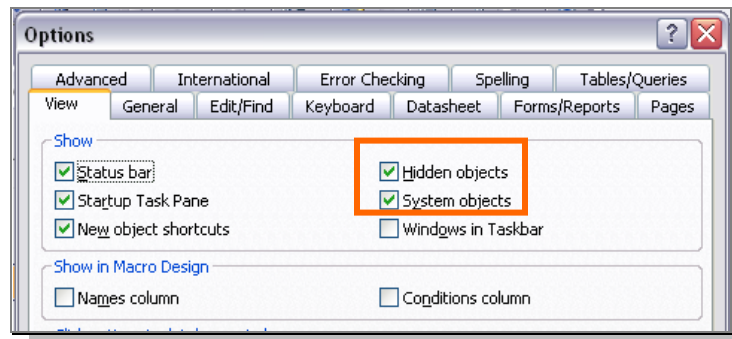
Options

Advanced | International | Error Checking | Spelling | Tables/Queries
View | General | Edit/Find | Keyboard | Datasheet | Forms/Reports | Pages

Show

Status bar
Startup Task Pane
New object shortcuts
Hidden objects
System objects
Windows in Taskbar

Show in Macro Design

Names column
Conditions column

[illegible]